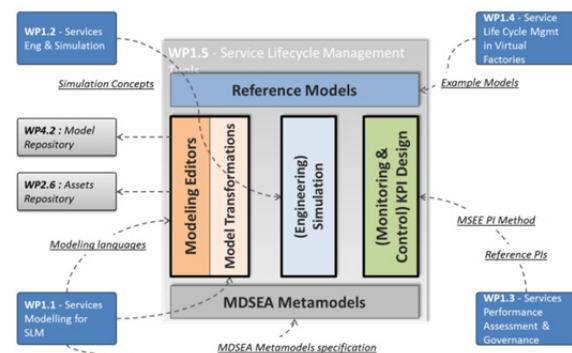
WP1.2 - Services Eng & Simulation

WP1.4 - Service Life Cycle Mgmt in Virtual Factories

WP1.5 - Service Lifecycle Management Tools

Simulation Concepts

Example Models

Reference Models

WP4.2 : Model Repository

WP2.6 : Assets Repository

Modeling Editors

Model Transformations

(Engineering) Simulation

(Monitoring & Control) KPI Design

MSEE PI Method

Modeling languages

Reference PIs

WP1.1 - Services Modelling for SLM

MDSEA Metamodels

WP1.3 - Services Performance Assessment & Governance

MDSEA Metamodels specification